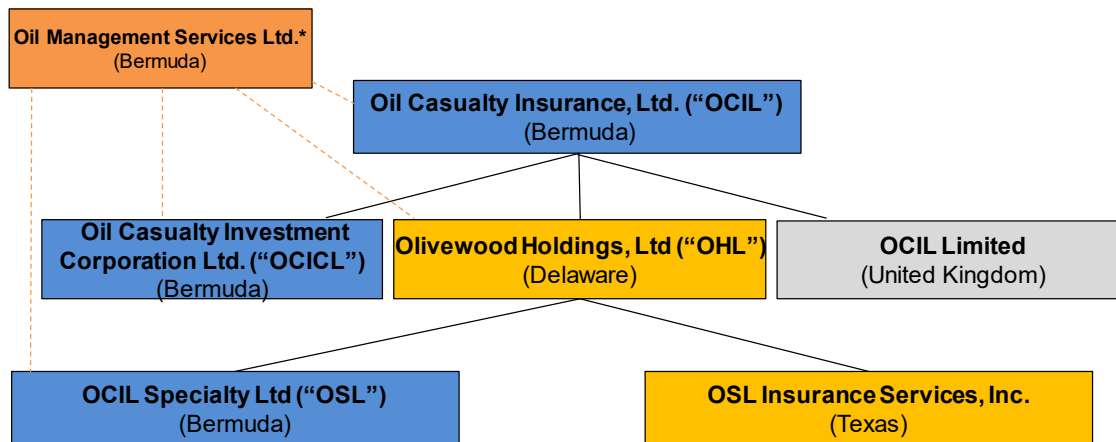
Oil Management Services Ltd.*
(Bermuda)

Oil Casualty Insurance, Ltd. (“OCIL”)
(Bermuda)

Oil Casualty Investment Corporation Ltd. (“OCICL”)
(Bermuda)

Olivewood Holdings, Ltd (“OHL”)
(Delaware)

OCIL Limited
(United Kingdom)

OCIL Specialty Ltd (“OSL”)
(Bermuda)

OSL Insurance Services, Inc.
(Texas)